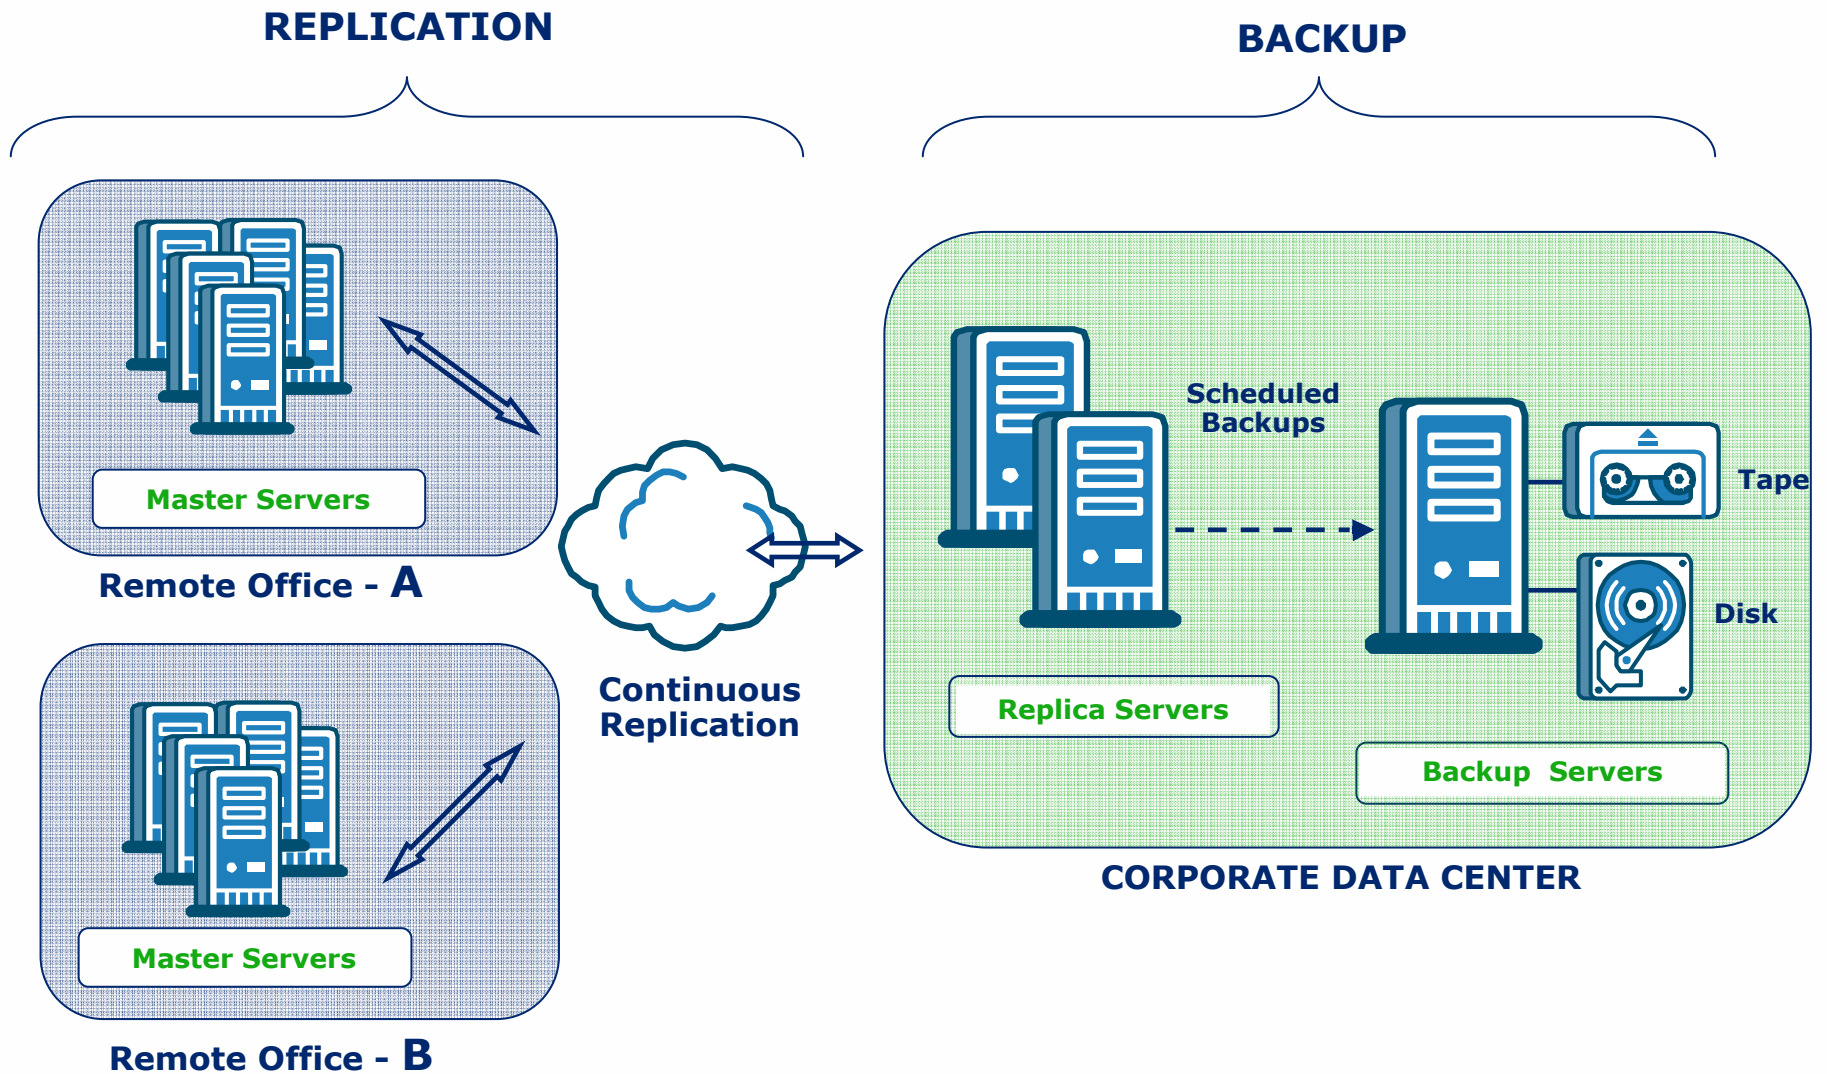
REPLICATION

BACKUP

Master Servers

Remote Office - A

Master Servers

Remote Office - B

Continuous Replication

Scheduled Backups

Tape

Disk

Replica Servers

Backup Servers

CORPORATE DATA CENTER